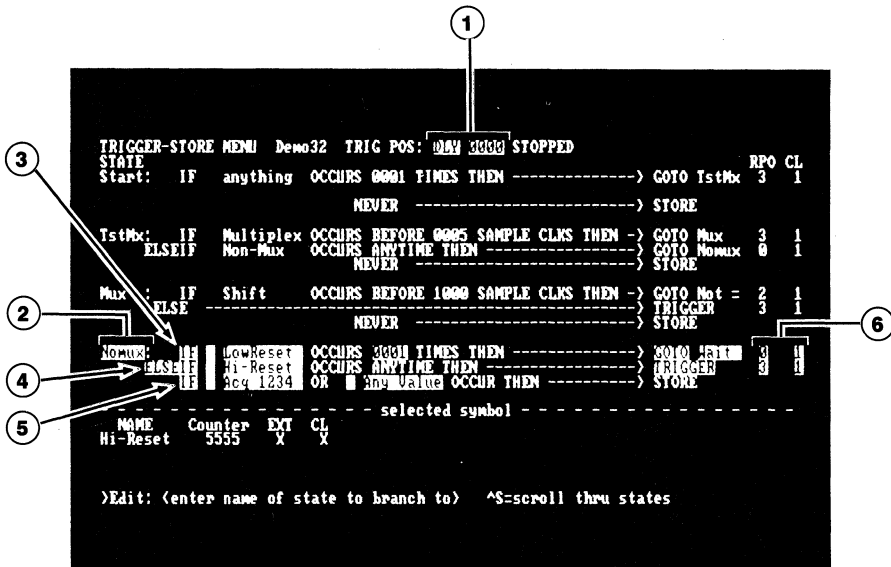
①

TRIGGER-STORE MENU Demo32 TRIG POS: DLY 0000 STOPPED

STATE RPO CL

Start: IF anything OCCURS 0001 TIMES THEN --------------> GOTO TstMx 3 1

NEVER ----------------------------> STORE

TstMx: IF Multiplex OCCURS BEFORE 0005 SAMPLE CLKS THEN -> GOTO Mux 3 1

ELSEIF Non-Mux OCCURS ANYTIME THEN --------------> GOTO Nomux 0 1

NEVER ----------------------------> STORE

Mux : IF Shift OCCURS BEFORE 1000 SAMPLE CLKS THEN -> GOTO Not = 2 1

ELSE ----------------------------> TRIGGER 3 1

NEVER ----------------------------> STORE

Nomux: IF LowReset OCCURS 0001 TIMES THEN --------------> GOTO Wait 3 1

ELSEIF Hi-Reset OCCURS ANYTIME THEN --------------> TRIGGER 3 1

IF Acq 1234 OR Any Value OCCUR THEN ----------> STORE

- - - - - - - - - - - - - - - - selected symbol - - - - - - - - - - - - - - - -

NAME Counter EXT CL

Hi-Reset 5555 X X

>Edit: (enter name of state to branch to) ^S=scroll thru states

②
③
④
⑤
⑥